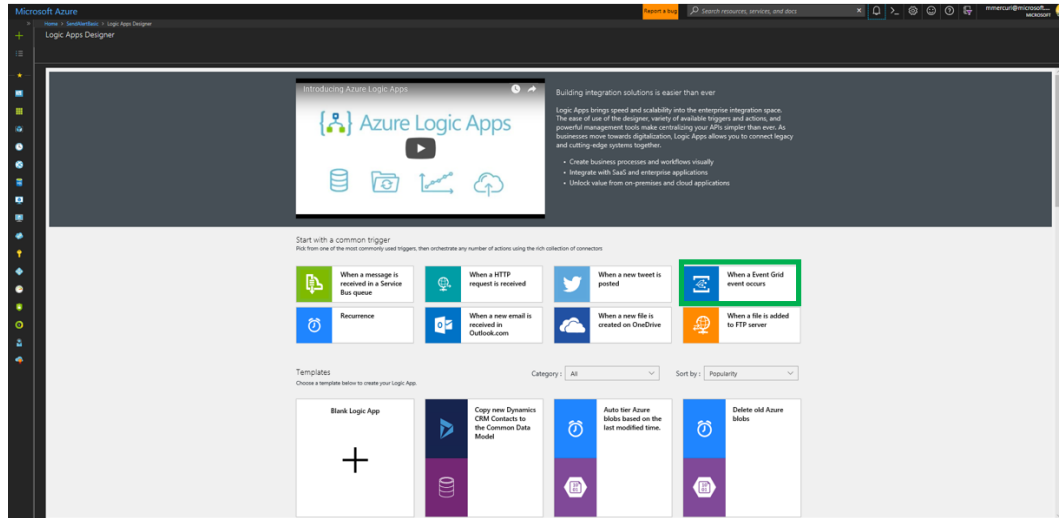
Microsoft Azure

Report a bug

Search resources, services, and docs

mmercuri@microsoft...
MICROSOFT

Home > SendAlertBasic > Logic Apps Designer

Logic Apps Designer

Introducing Azure Logic Apps

Azure Logic Apps

Building integration solutions is easier than ever

Logic Apps brings speed and scalability into the enterprise integration space. The ease of use of the designer, variety of available triggers and actions, and powerful management tools make centralizing your APIs simpler than ever. As businesses move towards digitalization, Logic Apps allows you to connect legacy and cutting-edge systems together.

- Create business processes and workflows visually
- Integrate with SaaS and enterprise applications
- Unlock value from on-premises and cloud applications

Start with a common trigger

Pick from one of the most commonly used triggers, then orchestrate any number of actions using the rich collection of connectors

When a message is received in a Service Bus queue

When a HTTP request is received

When a new tweet is posted

When a Event Grid event occurs

Recurrence

When a new email is received in Outlook.com

When a new file is created on OneDrive

When a file is added to FTP server

Templates

Choose a template below to create your Logic App.

Category : All

Sort by : Popularity

Blank Logic App

Copy new Dynamics CRM Contacts to the Common Data Model

Auto tier Azure blobs based on the last modified time.

Delete old Azure blobs